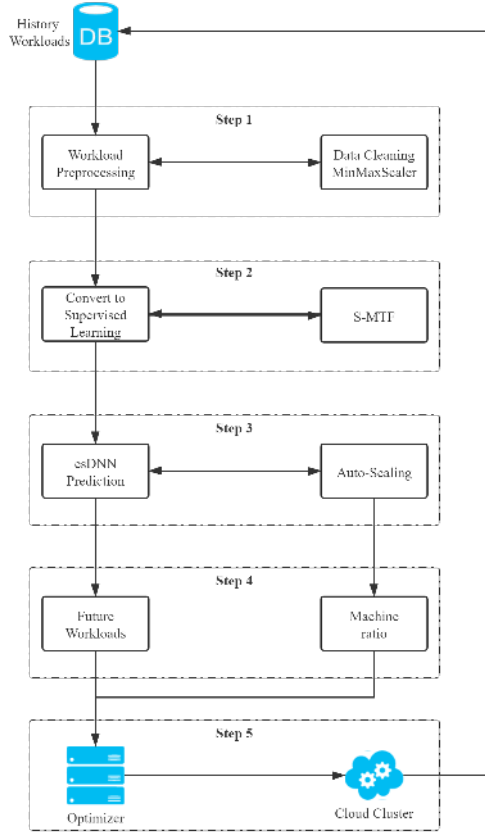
History Workloads

DB

Step 1

Workload Preprocessing

Data Cleaning MinMaxScaler

Step 2

Convert to Supervised Learning

S-MTF

Step 3

esDNN Prediction

Auto-Scaling

Step 4

Future Workloads

Machine ratio

Step 5

Optimizer

Cloud Cluster